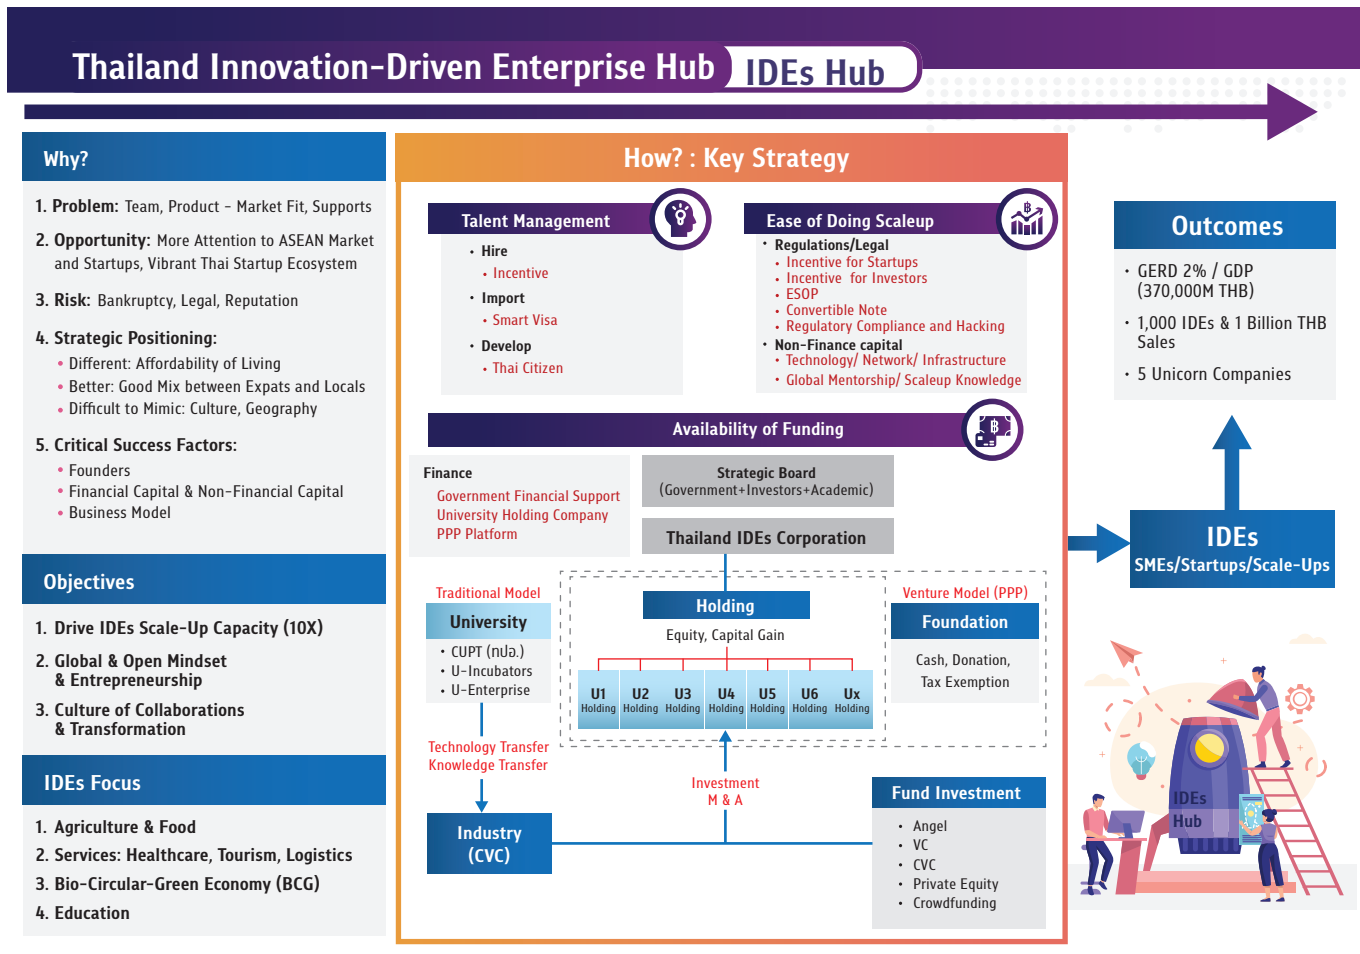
Thailand Innovation-Driven Enterprise Hub IDEs Hub

Why?

1. Problem: Team, Product - Market Fit, Supports

2. Opportunity: More Attention to ASEAN Market and Startups, Vibrant Thai Startup Ecosystem

3. Risk: Bankruptcy, Legal, Reputation

4. Strategic Positioning:
• Different: Affordability of Living
• Better: Good Mix between Expats and Locals
• Difficult to Mimic: Culture, Geography

5. Critical Success Factors:
• Founders
• Financial Capital & Non-Financial Capital
• Business Model

Objectives

1. Drive IDEs Scale-Up Capacity (10X)
2. Global & Open Mindset & Entrepreneurship
3. Culture of Collaborations & Transformation

IDEs Focus

1. Agriculture & Food
2. Services: Healthcare, Tourism, Logistics
3. Bio-Circular-Green Economy (BCG)
4. Education

How? : Key Strategy

Talent Management
• Hire
• Incentive
• Import
• Smart Visa
• Develop
• Thai Citizen

Ease of Doing Scaleup
• Regulations/Legal
• Incentive for Startups
• Incentive for Investors
• ESOP
• Convertible Note
• Regulatory Compliance and Hacking
• Non-Finance capital
• Technology/ Network/ Infrastructure
• Global Mentorship/ Scaleup Knowledge

Availability of Funding

Finance
Government Financial Support
University Holding Company
PPP Platform

Strategic Board
(Government+Investors+Academic)

Thailand IDEs Corporation

Traditional Model
University
• CUPT (ทปอ.)
• U-Incubators
• U-Enterprise

Holding
Equity, Capital Gain

| U1 Holding | U2 Holding | U3 Holding | U4 Holding | U5 Holding | U6 Holding | Ux Holding |
|---|---|---|---|---|---|---|

Venture Model (PPP)
Foundation
Cash, Donation, Tax Exemption

Technology Transfer
Knowledge Transfer

Investment
M & A

Industry (CVC)

Fund Investment
• Angel
• VC
• CVC
• Private Equity
• Crowdfunding

Outcomes
• GERD 2% / GDP (370,000M THB)
• 1,000 IDEs & 1 Billion THB Sales
• 5 Unicorn Companies

IDEs
SMEs/Startups/Scale-Ups

IDEs Hub